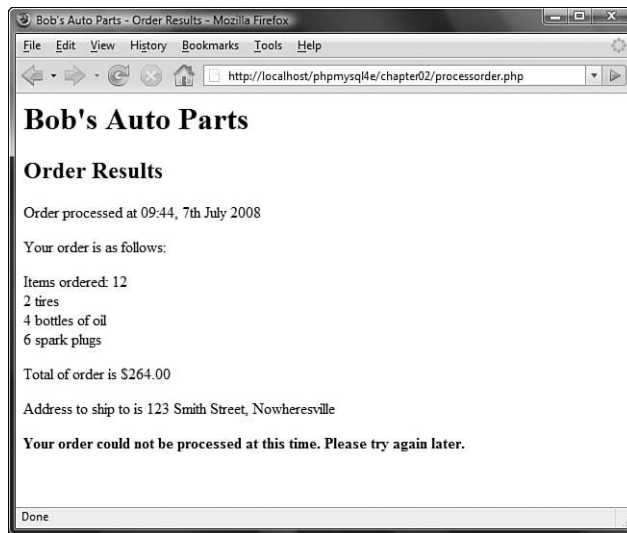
Bob's Auto Parts - Order Results - Mozilla Firefox

File Edit View History Bookmarks Tools Help

http://localhost/phpmysql4e/chapter02/processorder.php

# Bob's Auto Parts

## Order Results

Order processed at 09:44, 7th July 2008

Your order is as follows:

Items ordered: 12
2 tires
4 bottles of oil
6 spark plugs

Total of order is $264.00

Address to ship to is 123 Smith Street, Nowheresville

**Your order could not be processed at this time. Please try again later.**

Done